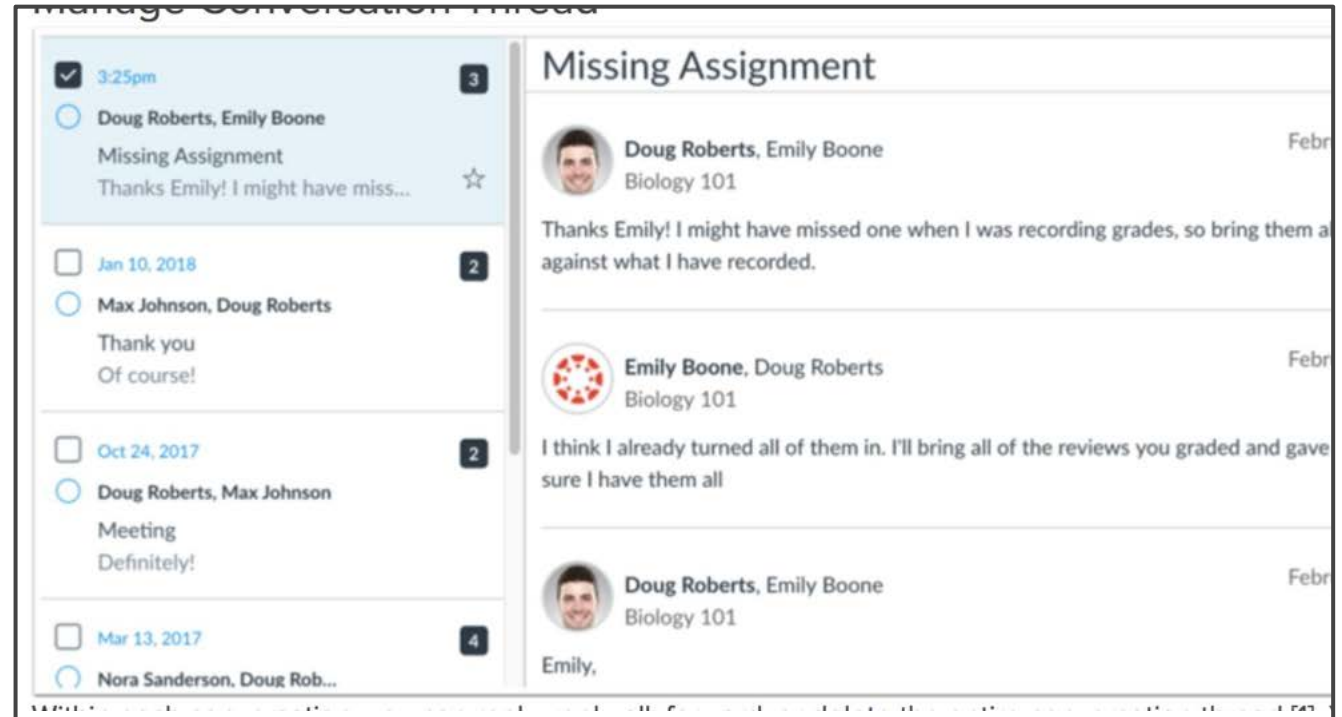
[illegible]

3:25pm
3
Doug Roberts, Emily Boone
Missing Assignment
Thanks Emily! I might have miss...

Jan 10, 2018
2
Max Johnson, Doug Roberts
Thank you
Of course!

Oct 24, 2017
2
Doug Roberts, Max Johnson
Meeting
Definitely!

Mar 13, 2017
4
Nora Sanderson, Doug Rob...

Missing Assignment

Doug Roberts, Emily Boone
Biology 101
Febr
Thanks Emily! I might have missed one when I was recording grades, so bring them a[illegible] against what I have recorded.

Emily Boone, Doug Roberts
Biology 101
Febr
I think I already turned all of them in. I'll bring all of the reviews you graded and gave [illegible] sure I have them all

Doug Roberts, Emily Boone
Biology 101
Febr
Emily,

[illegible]